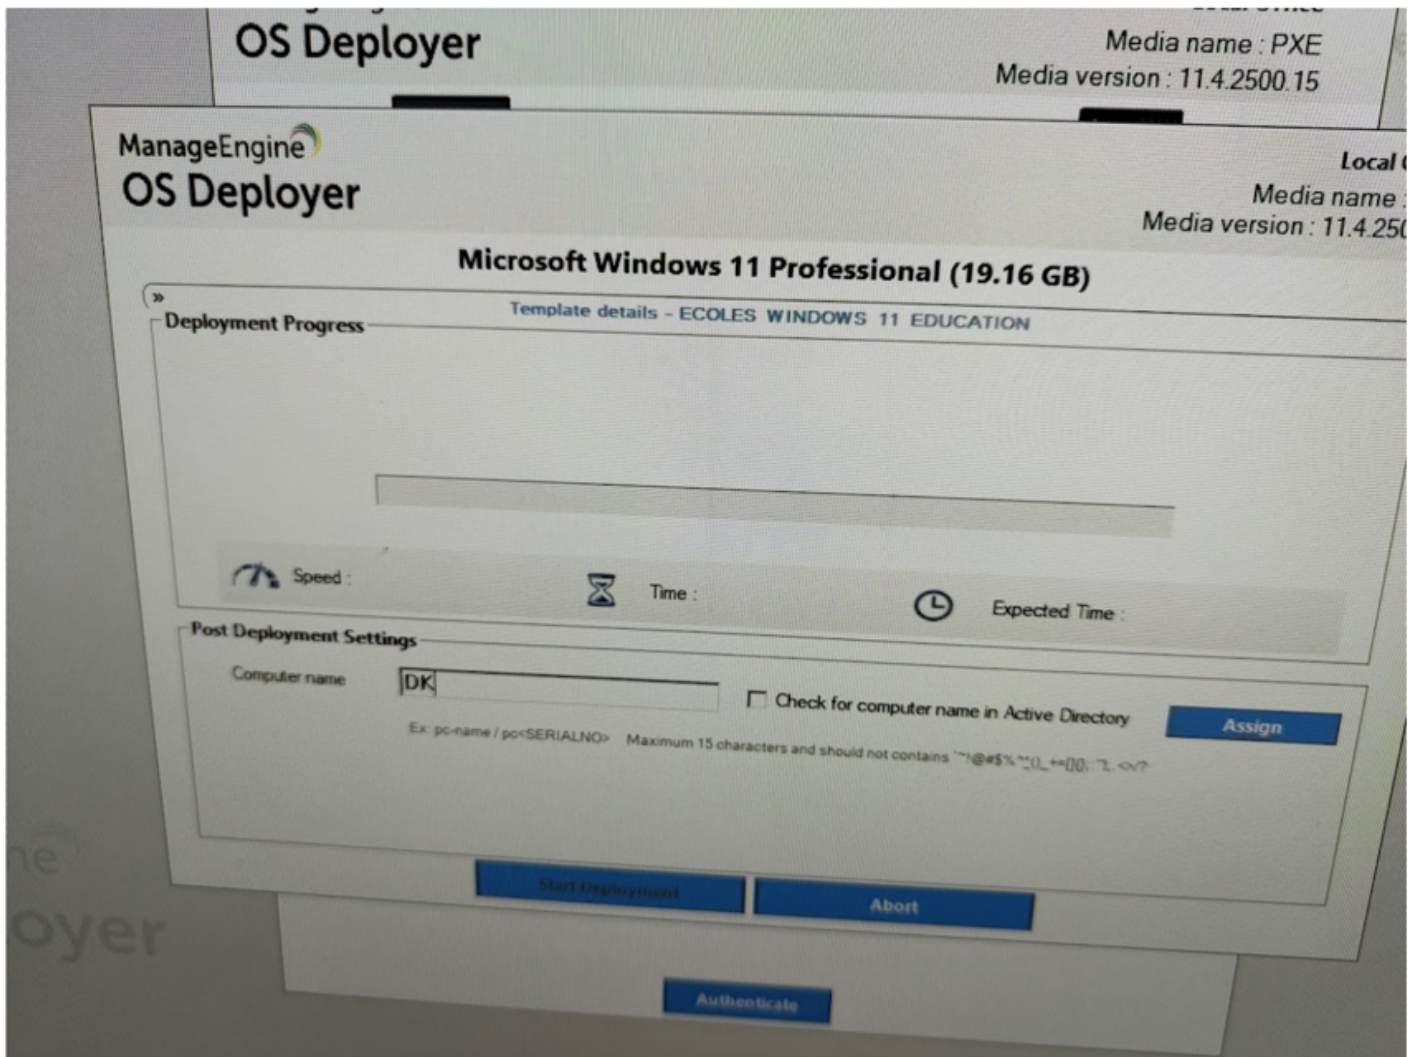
OS Deployer
Media name : PXE
Media version : 11.4.2500.15

ManageEngine
OS Deployer
Local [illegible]
Media name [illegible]
Media version : 11.4.25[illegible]

Microsoft Windows 11 Professional (19.16 GB)

»
Template details - ECOLES WINDOWS 11 EDUCATION

Deployment Progress

Speed :
Time :
Expected Time :

Post Deployment Settings
Computer name
DK
Check for computer name in Active Directory
Assign
Ex: pc-name / pc<SERIALNO> Maximum 15 characters and should not contains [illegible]

Start Deployment
Abort

Authenticate

ne
oyer